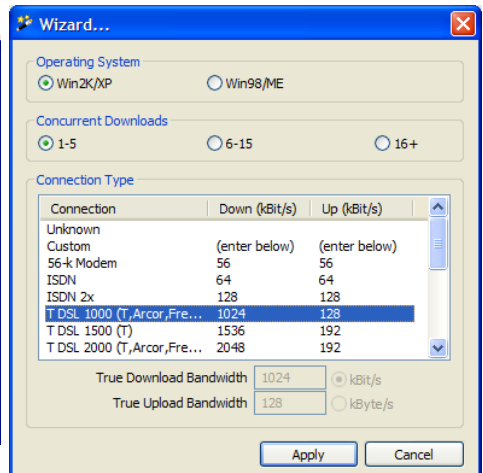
Wizard...

Operating System
Win2K/XP
Win98/ME

Concurrent Downloads
1-5
6-15
16+

Connection Type

| Connection | Down (kBit/s) | Up (kBit/s) |
|---|---|---|
| Unknown | | |
| Custom | (enter below) | (enter below) |
| 56-k Modem | 56 | 56 |
| ISDN | 64 | 64 |
| ISDN 2x | 128 | 128 |
| T DSL 1000 (T,Arcor,Fre... | 1024 | 128 |
| T DSL 1500 (T) | 1536 | 192 |
| T DSL 2000 (T,Arcor,Fre... | 2048 | 192 |

True Download Bandwidth 1024
True Upload Bandwidth 128
kBit/s
kByte/s

Apply
Cancel